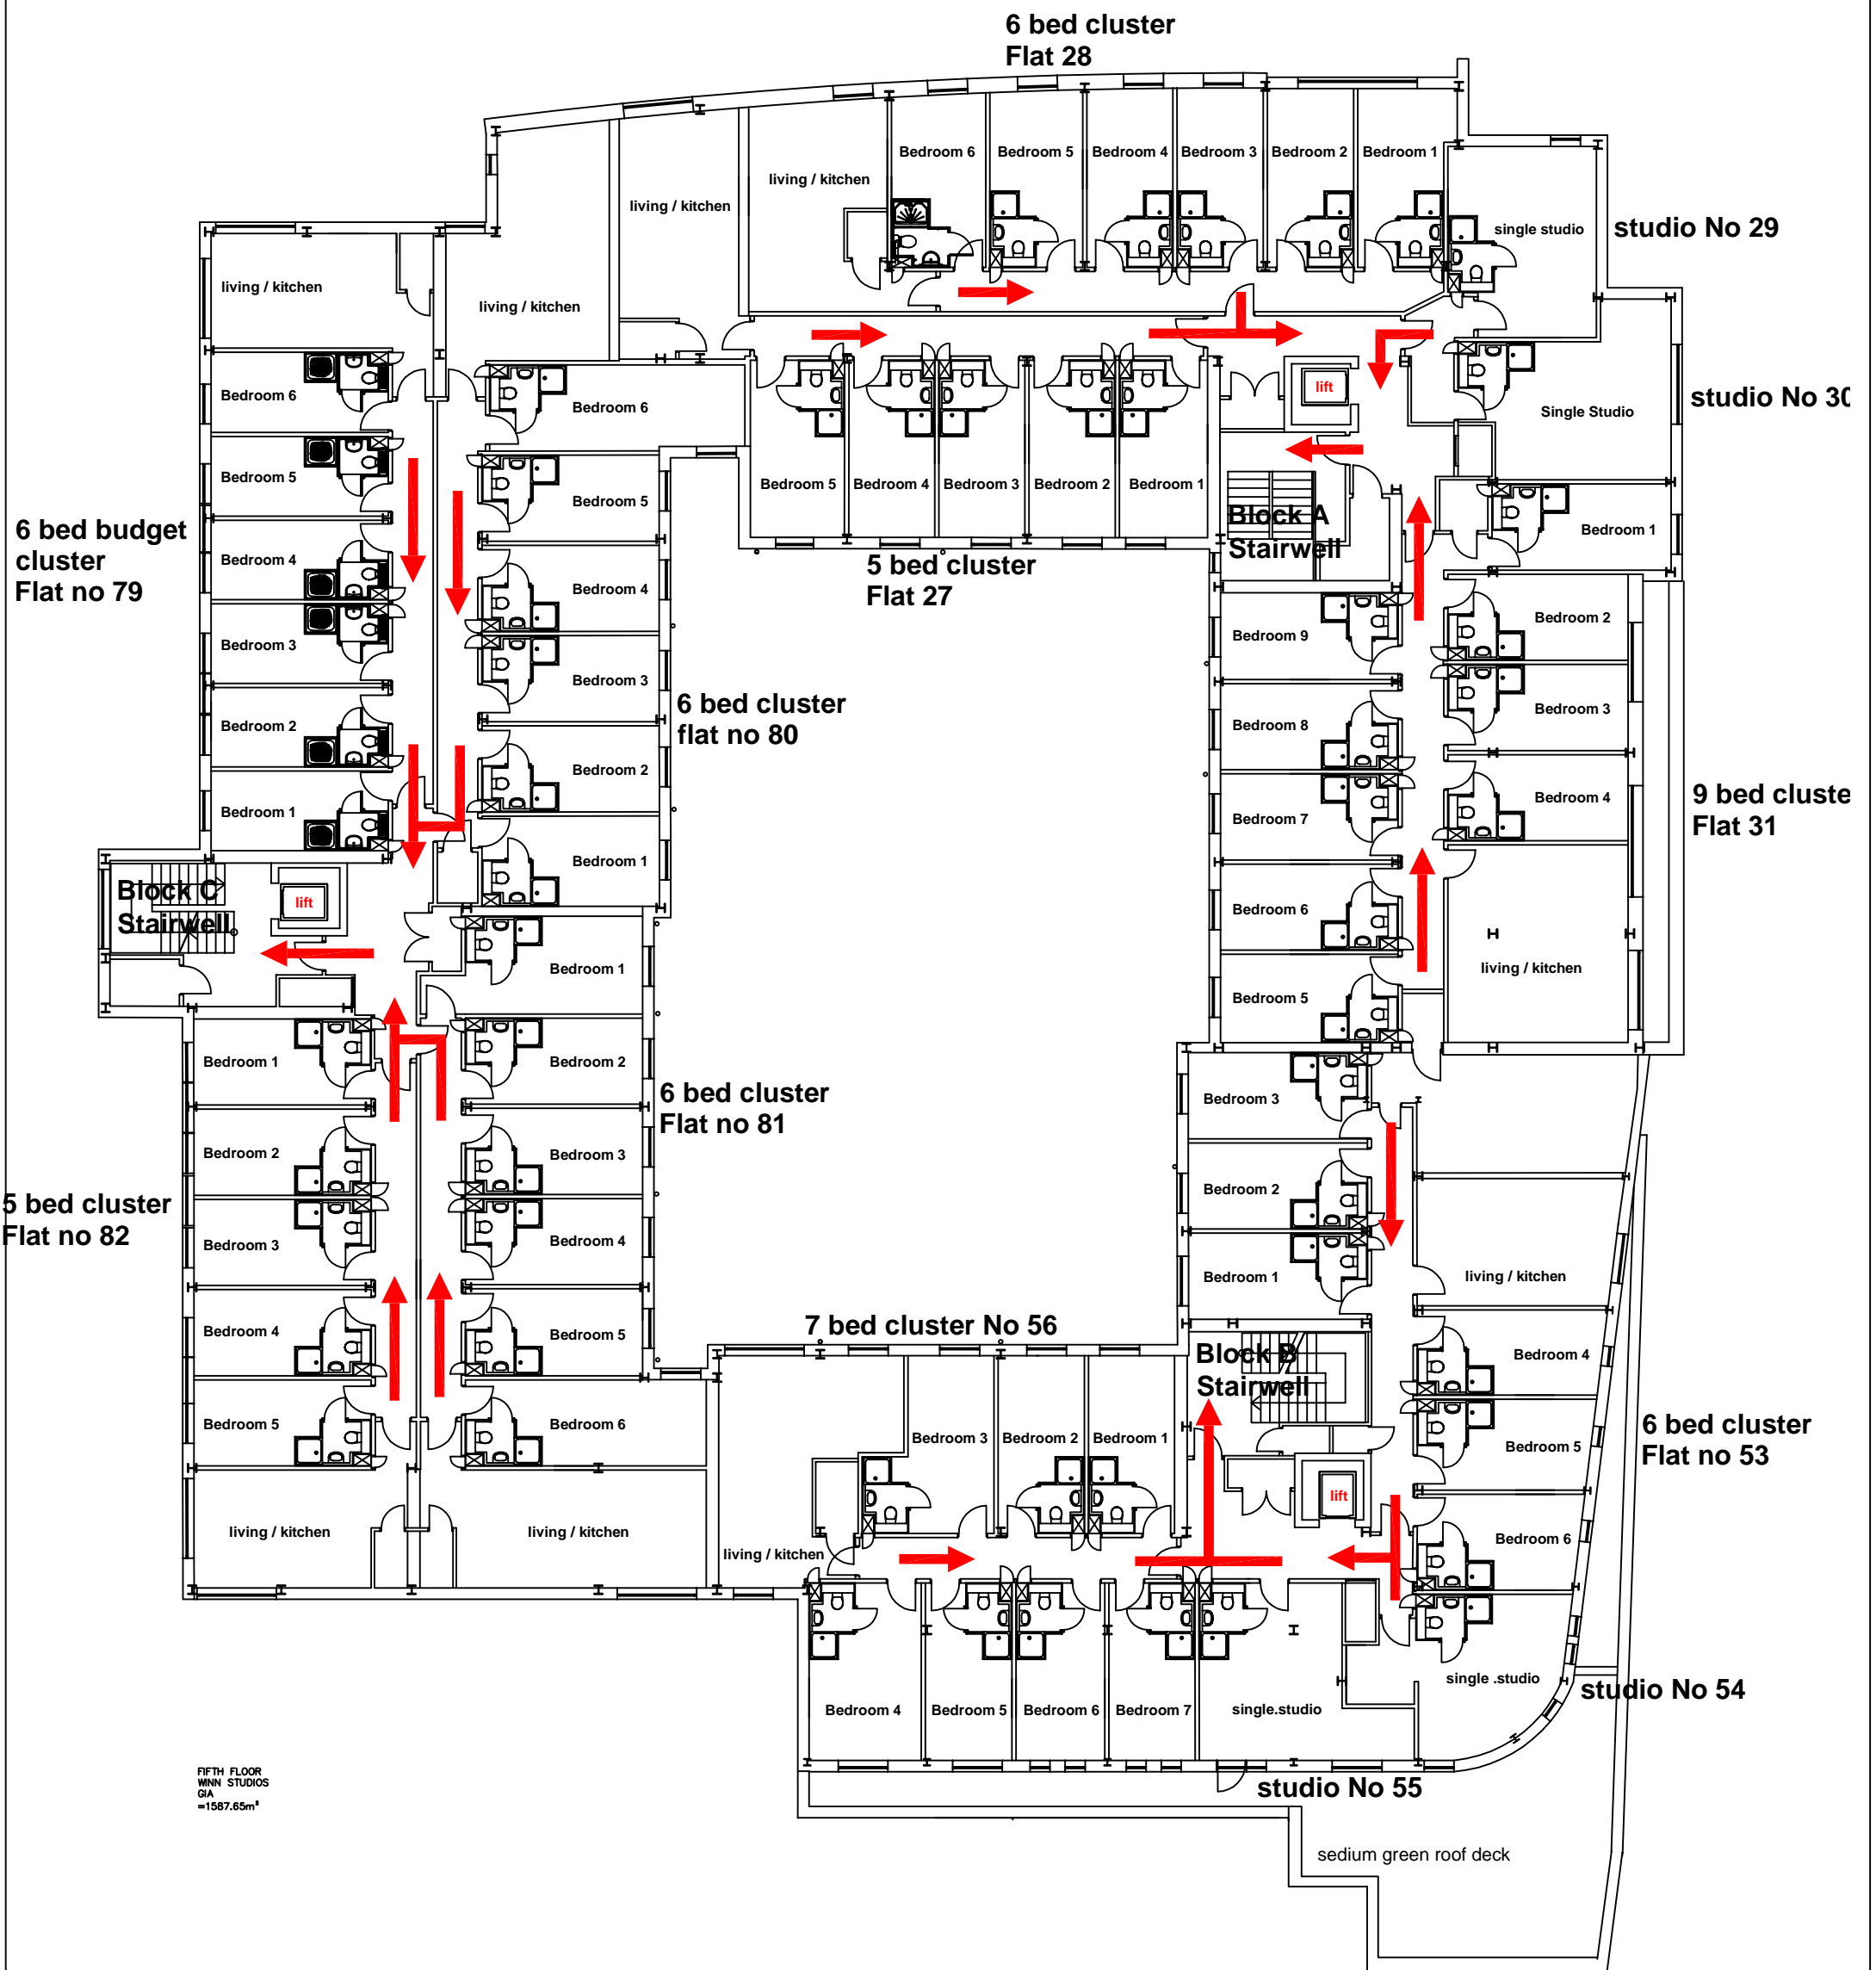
6 bed cluster
Flat 28

Bedroom 6 Bedroom 5 Bedroom 4 Bedroom 3 Bedroom 2 Bedroom 1

living / kitchen

living / kitchen

living / kitchen

single studio

studio No 29

living / kitchen

living / kitchen

Bedroom 6

Bedroom 6

Bedroom 5

Bedroom 5

Bedroom 4

Bedroom 4

Bedroom 3

Bedroom 3

Bedroom 2

Bedroom 2

Bedroom 1

Bedroom 1

6 bed budget cluster
Flat no 79

lift

Single Studio

studio No 3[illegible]

Bedroom 5 Bedroom 4 Bedroom 3 Bedroom 2 Bedroom 1

Block A
Stairwell

Bedroom 1

5 bed cluster
Flat 27

Bedroom 9

Bedroom 2

6 bed cluster
flat no 80

Bedroom 8

Bedroom 3

Bedroom 7

Bedroom 4

9 bed cluste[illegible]
Flat 31

Block C
Stairwell

lift

Bedroom 6

living / kitchen

Bedroom 1

Bedroom 5

Bedroom 1

Bedroom 2

Bedroom 3

6 bed cluster
Flat no 81

Bedroom 2

Bedroom 3

Bedroom 2

5 bed cluster
Flat no 82

Bedroom 3

Bedroom 4

Bedroom 1

living / kitchen

7 bed cluster No 56

Bedroom 4

Bedroom 5

Block B
Stairwell

Bedroom 4

Bedroom 5

Bedroom 6

Bedroom 3 Bedroom 2 Bedroom 1

Bedroom 5

6 bed cluster
Flat no 53

living / kitchen

living / kitchen

lift

living / kitchen

Bedroom 6

single .studio

studio No 54

Bedroom 4 Bedroom 5 Bedroom 6 Bedroom 7 single.studio

FIFTH FLOOR
WINN STUDIOS
GIA
=1587.65m²

studio No 55

sedium green roof deck